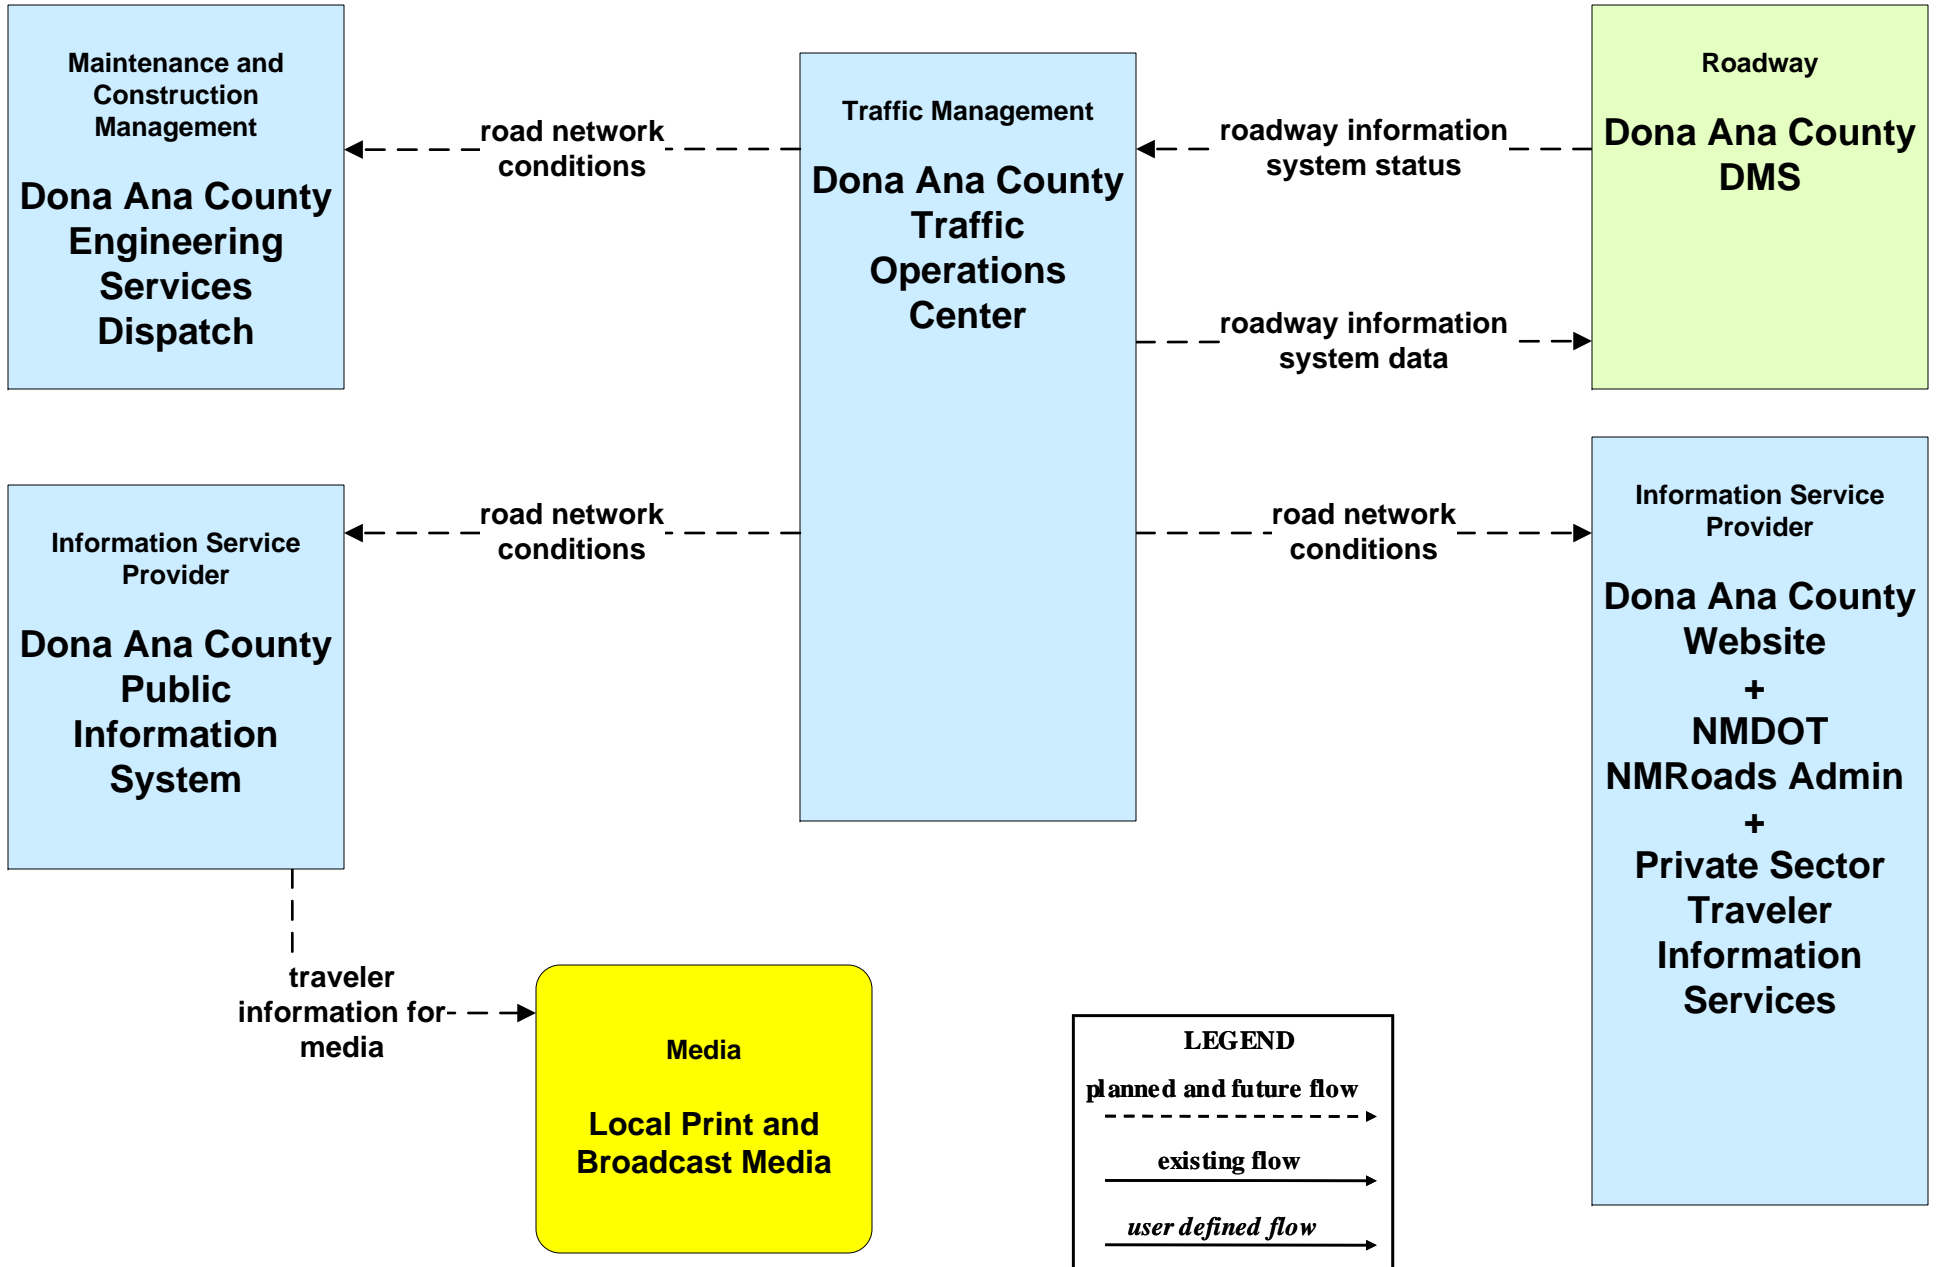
Maintenance and Construction Management

Dona Ana County Engineering Services Dispatch

road network conditions

Traffic Management

Dona Ana County Traffic Operations Center

roadway information system status

Roadway

Dona Ana County DMS

roadway information system data

Information Service Provider

Dona Ana County Public Information System

road network conditions

road network conditions

Information Service Provider

Dona Ana County Website + NMDOT NMRoads Admin + Private Sector Traveler Information Services

traveler information for media

Media

Local Print and Broadcast Media

LEGEND
planned and future flow
existing flow
user defined flow